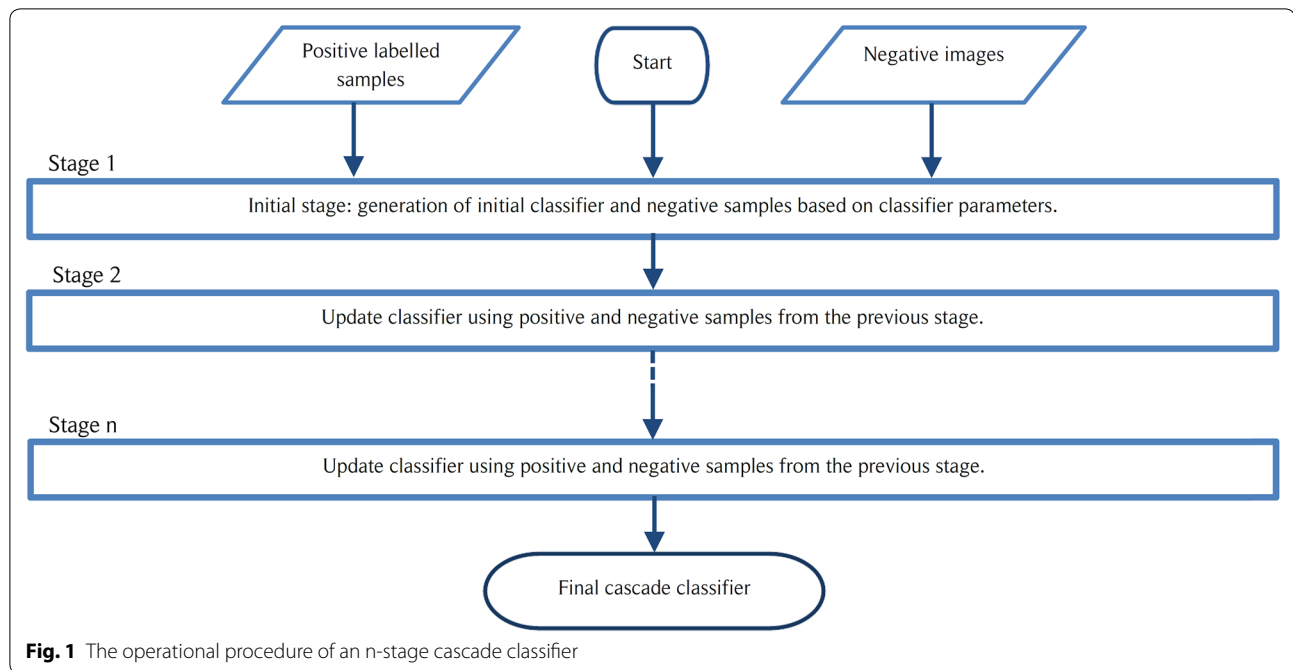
Positive labelled samples

Start

Negative images

Stage 1

Initial stage: generation of initial classifier and negative samples based on classifier parameters.

Stage 2

Update classifier using positive and negative samples from the previous stage.

Stage n

Update classifier using positive and negative samples from the previous stage.

Final cascade classifier

**Fig. 1** The operational procedure of an n-stage cascade classifier